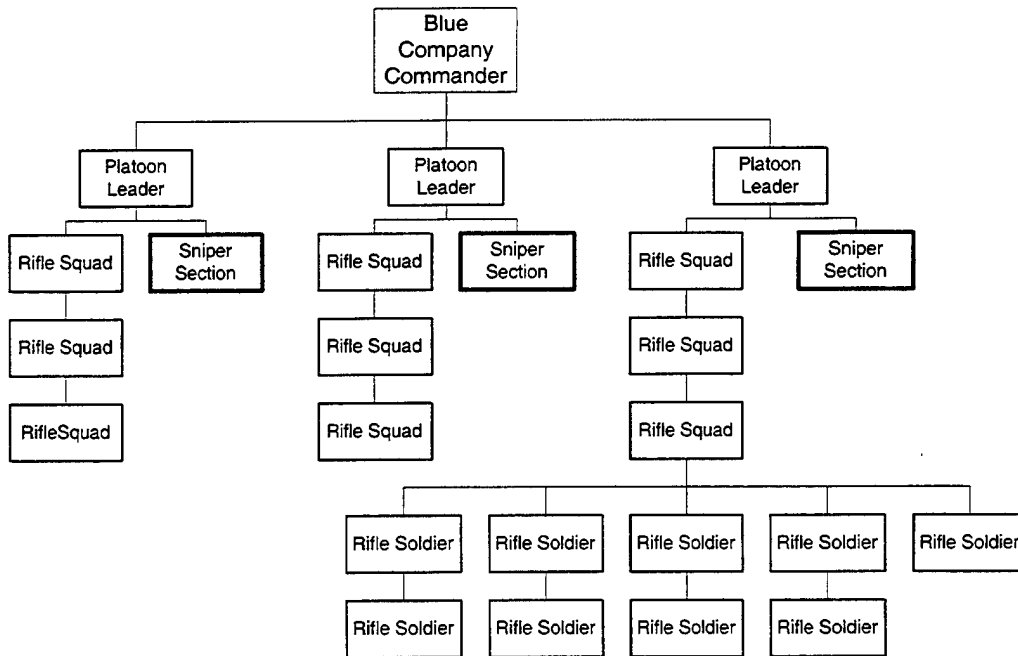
Blue Company Commander

Platoon Leader

Rifle Squad

Sniper Section

Rifle Squad

RifleSquad

Platoon Leader

Rifle Squad

Sniper Section

Rifle Squad

Rifle Squad

Platoon Leader

Rifle Squad

Sniper Section

Rifle Squad

Rifle Squad

Rifle Soldier

Rifle Soldier

Rifle Soldier

Rifle Soldier

Rifle Soldier

Rifle Soldier

Rifle Soldier

Rifle Soldier

Rifle Soldier